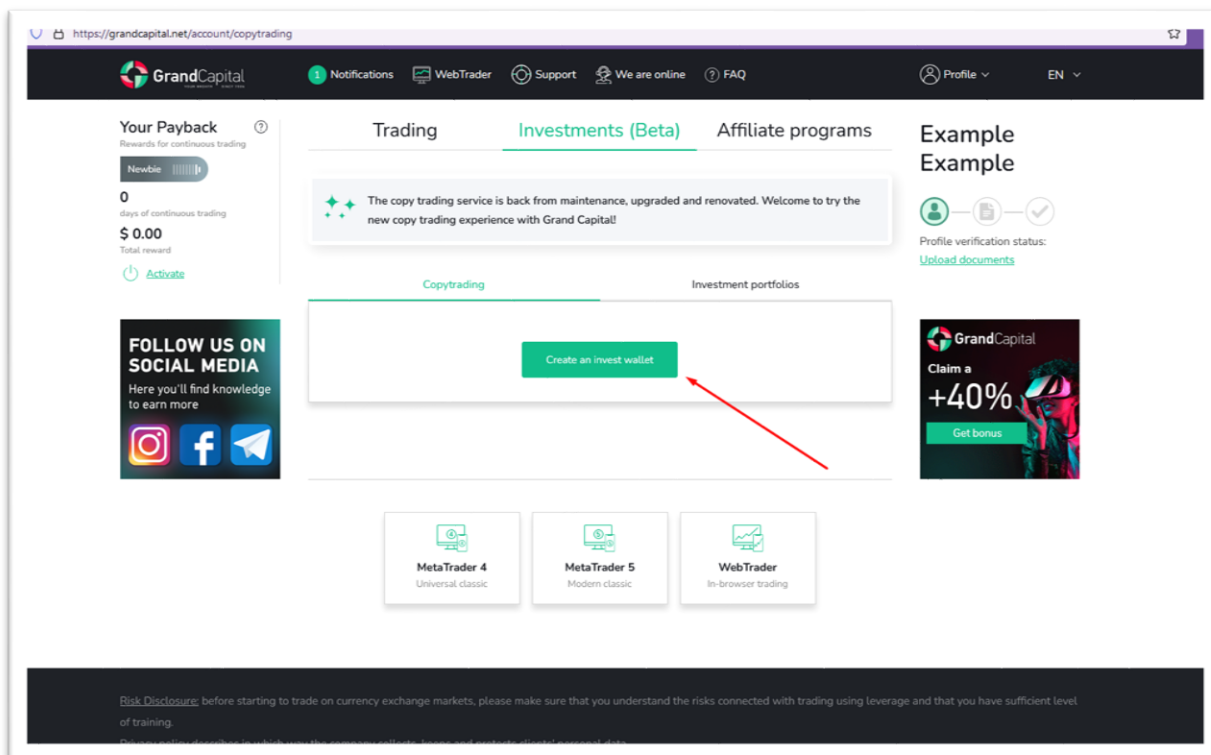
https://grandcapital.net/account/copytrading

GrandCapital

1 Notifications WebTrader Support We are online FAQ

Profile EN

Your Payback
Rewards for continuous trading

Newbie

0
days of continuous trading

$ 0.00
Total reward

Activate

Trading Investments (Beta) Affiliate programs

The copy trading service is back from maintenance, upgraded and renovated. Welcome to try the new copy trading experience with Grand Capital!

Copytrading Investment portfolios

Create an invest wallet

Example Example

Profile verification status:
Upload documents

FOLLOW US ON SOCIAL MEDIA
Here you'll find knowledge to earn more

GrandCapital
Claim a
+40%
Get bonus

MetaTrader 4
Universal classic

MetaTrader 5
Modern classic

WebTrader
In-browser trading

Risk Disclosure: before starting to trade on currency exchange markets, please make sure that you understand the risks connected with trading using leverage and that you have sufficient level of training.

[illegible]